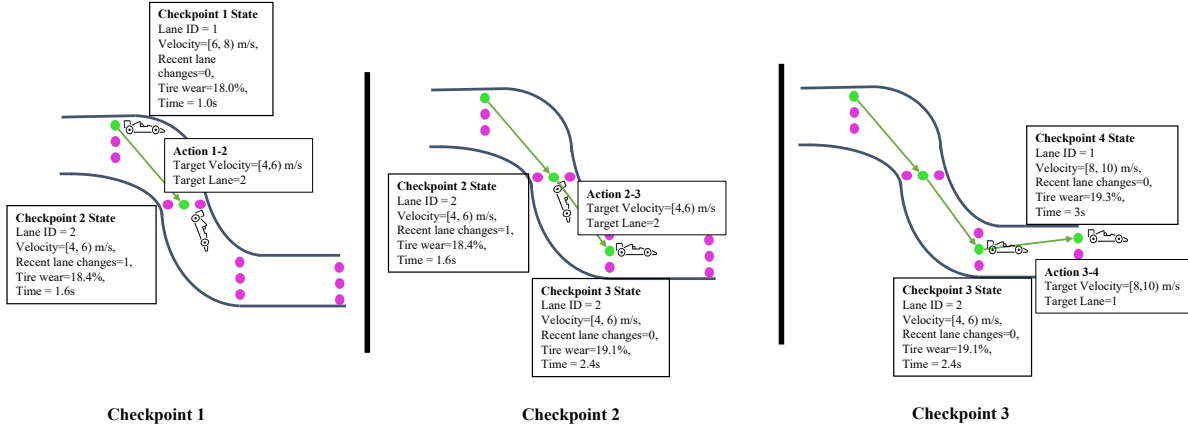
Checkpoint 1 State
Lane ID = 1
Velocity=[6, 8) m/s,
Recent lane changes=0,
Tire wear=18.0%,
Time = 1.0s

Action 1-2
Target Velocity=[4,6) m/s
Target Lane=2

Checkpoint 2 State
Lane ID = 2
Velocity=[4, 6) m/s,
Recent lane changes=1,
Tire wear=18.4%,
Time = 1.6s

Checkpoint 2 State
Lane ID = 2
Velocity=[4, 6) m/s,
Recent lane changes=1,
Tire wear=18.4%,
Time = 1.6s

Action 2-3
Target Velocity=[4,6) m/s
Target Lane=2

Checkpoint 3 State
Lane ID = 2
Velocity=[4, 6) m/s,
Recent lane changes=0,
Tire wear=19.1%,
Time = 2.4s

Checkpoint 4 State
Lane ID = 1
Velocity=[8, 10) m/s,
Recent lane changes=0,
Tire wear=19.3%,
Time = 3s

Action 3-4
Target Velocity=[8,10) m/s
Target Lane=1

Checkpoint 3 State
Lane ID = 2
Velocity=[4, 6) m/s,
Recent lane changes=0,
Tire wear=19.1%,
Time = 2.4s

Checkpoint 1

Checkpoint 2

Checkpoint 3